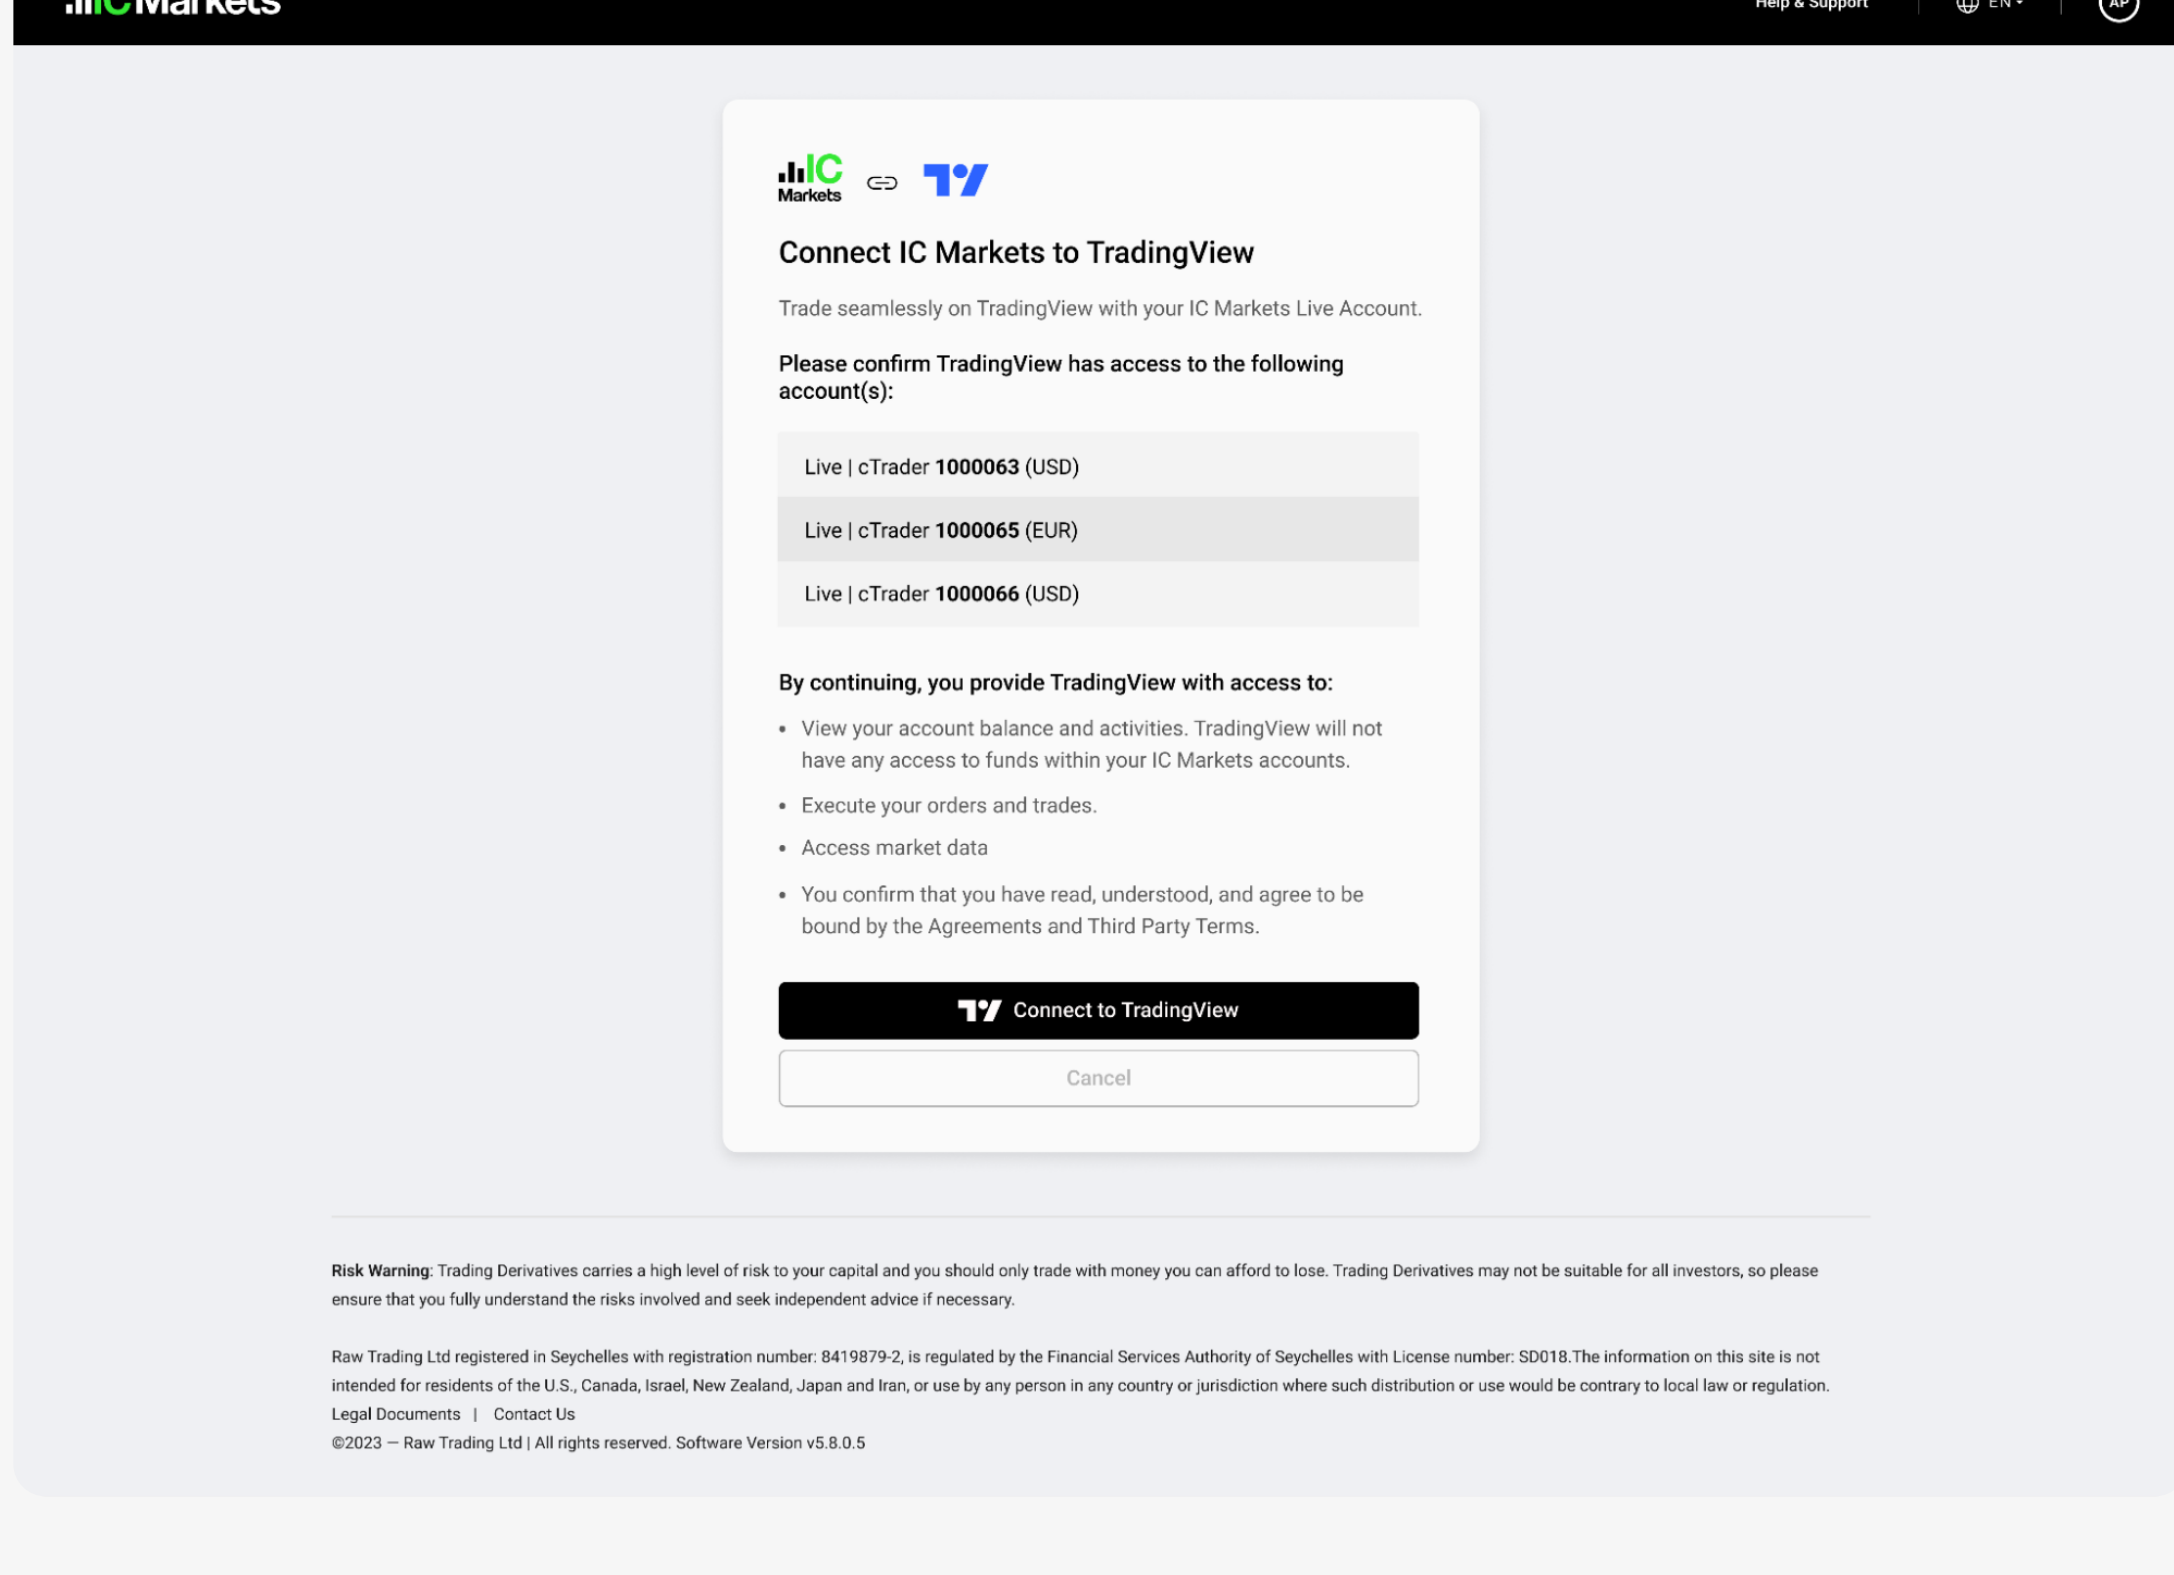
IC Markets

Help & Support

EN

AP

IC Markets

Connect IC Markets to TradingView

Trade seamlessly on TradingView with your IC Markets Live Account.

Please confirm TradingView has access to the following account(s):

Live | cTrader **1000063** (USD)

Live | cTrader **1000065** (EUR)

Live | cTrader **1000066** (USD)

By continuing, you provide TradingView with access to:

- View your account balance and activities. TradingView will not have any access to funds within your IC Markets accounts.
- Execute your orders and trades.
- Access market data
- You confirm that you have read, understood, and agree to be bound by the Agreements and Third Party Terms.

Connect to TradingView

Cancel

**Risk Warning**: Trading Derivatives carries a high level of risk to your capital and you should only trade with money you can afford to lose. Trading Derivatives may not be suitable for all investors, so please ensure that you fully understand the risks involved and seek independent advice if necessary.

Raw Trading Ltd registered in Seychelles with registration number: 8419879-2, is regulated by the Financial Services Authority of Seychelles with License number: SD018.The information on this site is not intended for residents of the U.S., Canada, Israel, New Zealand, Japan and Iran, or use by any person in any country or jurisdiction where such distribution or use would be contrary to local law or regulation.

Legal Documents | Contact Us

©2023 — Raw Trading Ltd | All rights reserved. Software Version v5.8.0.5